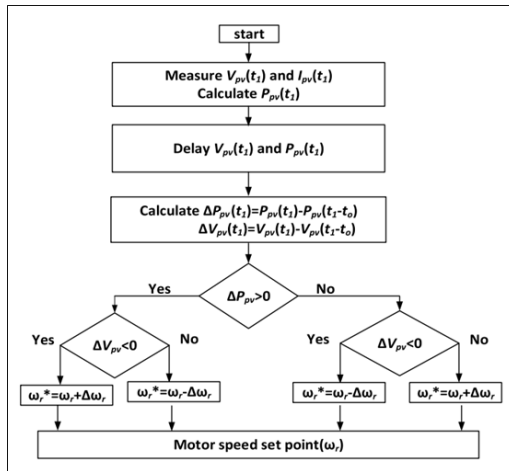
start

Measure $V_{pv}(t_1)$ and $I_{pv}(t_1)$
Calculate $P_{pv}(t_1)$

Delay $V_{pv}(t_1)$ and $P_{pv}(t_1)$

Calculate $\Delta P_{pv}(t_1)=P_{pv}(t_1)-P_{pv}(t_1-t_o)$
$\Delta V_{pv}(t_1)=V_{pv}(t_1)-V_{pv}(t_1-t_o)$

Yes

$\Delta P_{pv}>0$

No

Yes

$\Delta V_{pv}<0$

No

Yes

$\Delta V_{pv}<0$

No

$\omega_r^*=\omega_r+\Delta\omega_r$

$\omega_r^*=\omega_r-\Delta\omega_r$

$\omega_r^*=\omega_r-\Delta\omega_r$

$\omega_r^*=\omega_r+\Delta\omega_r$

Motor speed set point($\omega_r$)